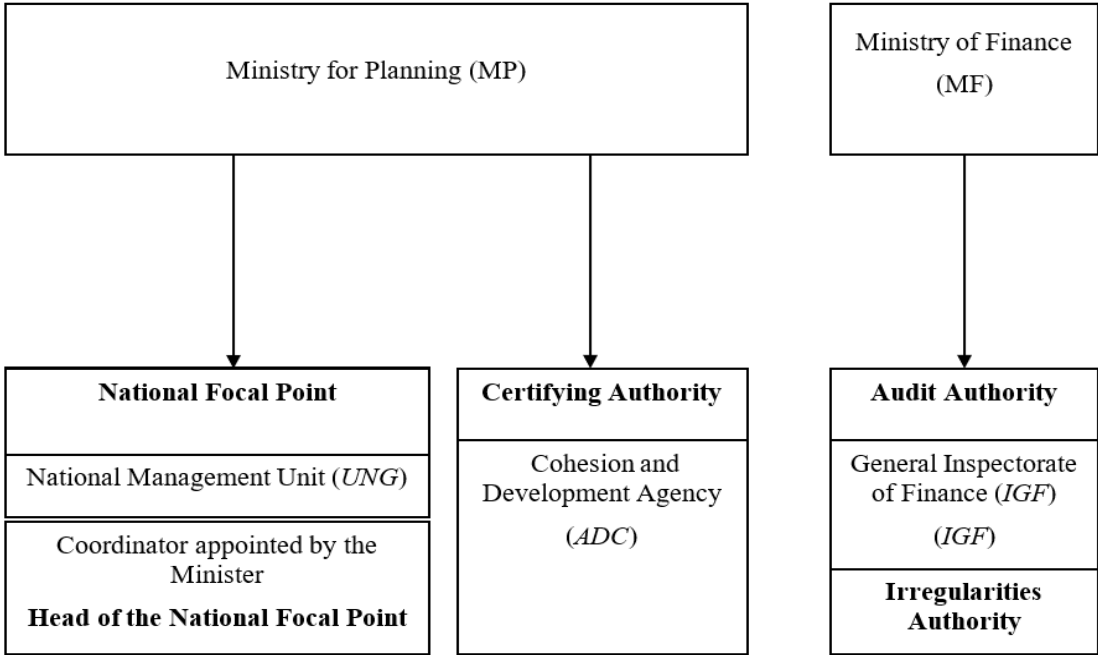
Ministry for Planning (MP)

Ministry of Finance (MF)

**National Focal Point**

National Management Unit (*UNG*)

Coordinator appointed by the Minister

**Head of the National Focal Point**

**Certifying Authority**

Cohesion and Development Agency

(*ADC*)

**Audit Authority**

General Inspectorate of Finance (*IGF*)

(*IGF*)

**Irregularities Authority**